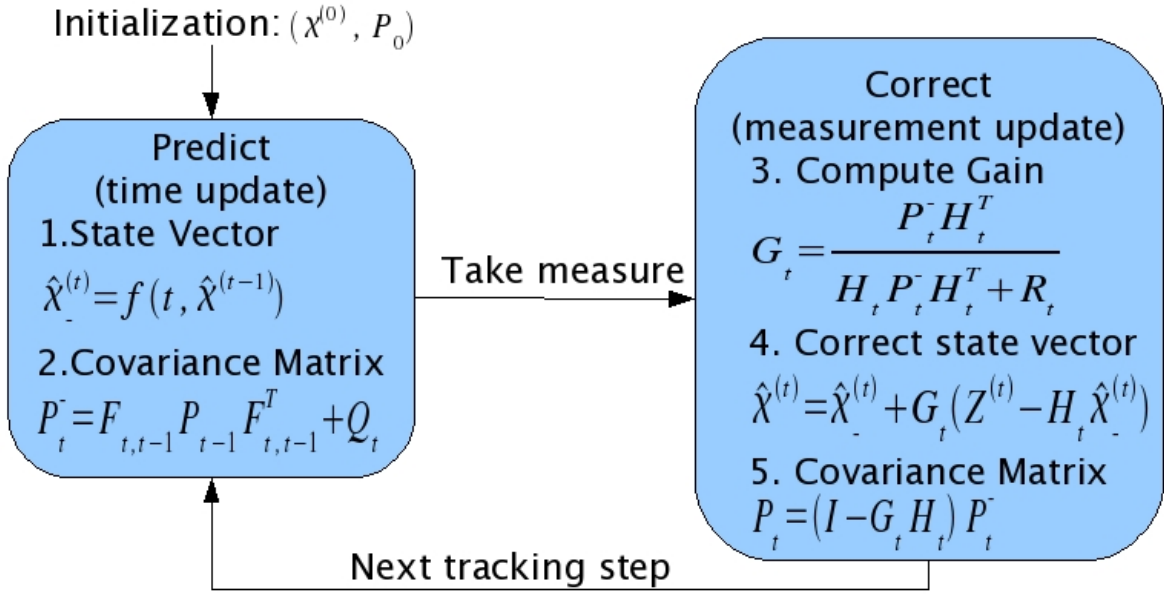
Initialization: $(\chi^{(0)}, P_0)$

Predict
(time update)
1.State Vector
$\hat{\chi}_{-}^{(t)} = f(t, \hat{\chi}^{(t-1)})$
2.Covariance Matrix
$P_t^{-} = F_{t,t-1} P_{t-1} F_{t,t-1}^T + Q_t$

Take measure

Correct
(measurement update)
3. Compute Gain
$G_t = \frac{P_t^{-} H_t^T}{H_t P_t^{-} H_t^T + R_t}$
4. Correct state vector
$\hat{\chi}^{(t)} = \hat{\chi}_{-}^{(t)} + G_t (Z^{(t)} - H_t \hat{\chi}_{-}^{(t)})$
5. Covariance Matrix
$P_t = (I - G_t H_t) P_t^{-}$

Next tracking step